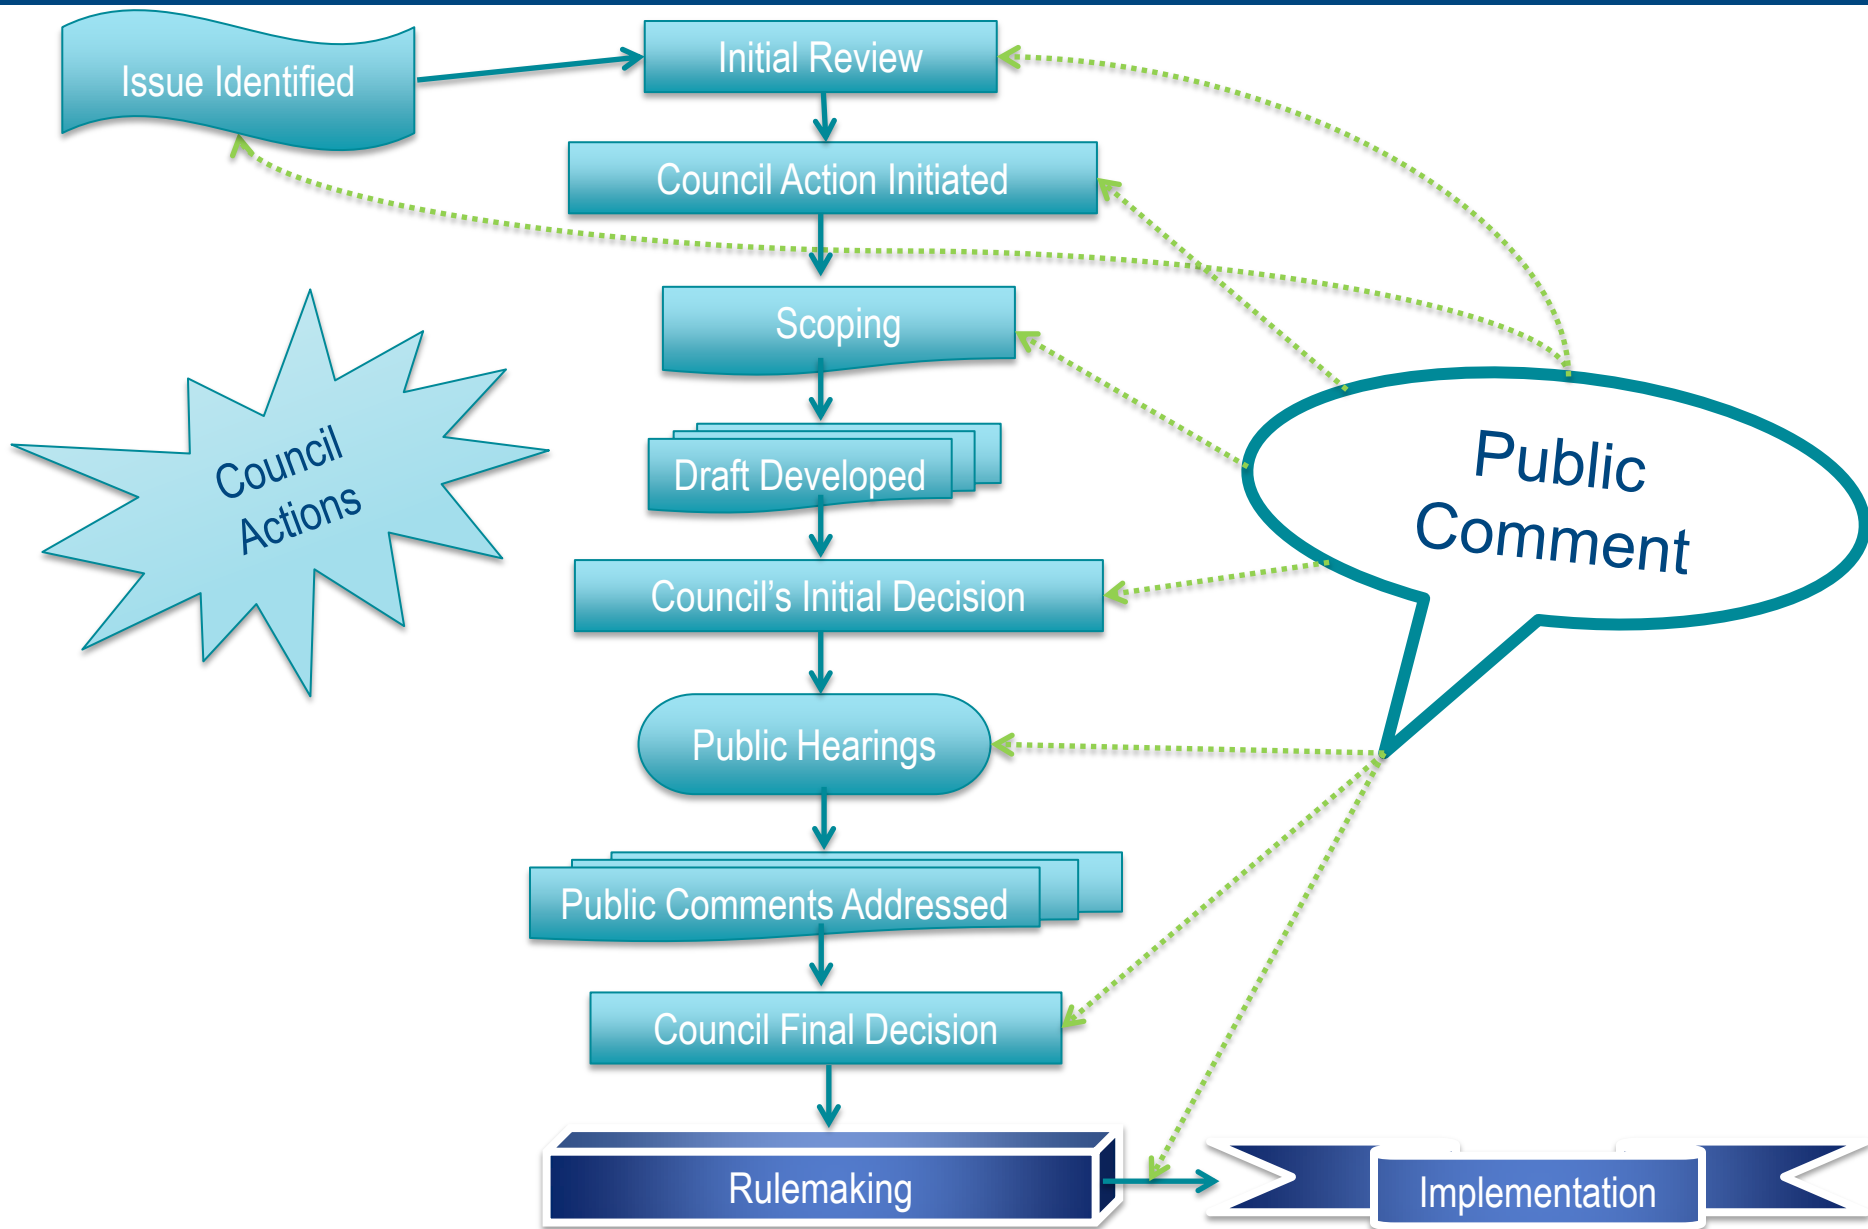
Issue Identified

Initial Review

Council Action Initiated

Scoping

Draft Developed

Council's Initial Decision

Public Hearings

Public Comments Addressed

Council Final Decision

Rulemaking

Implementation

Council Actions

Public Comment